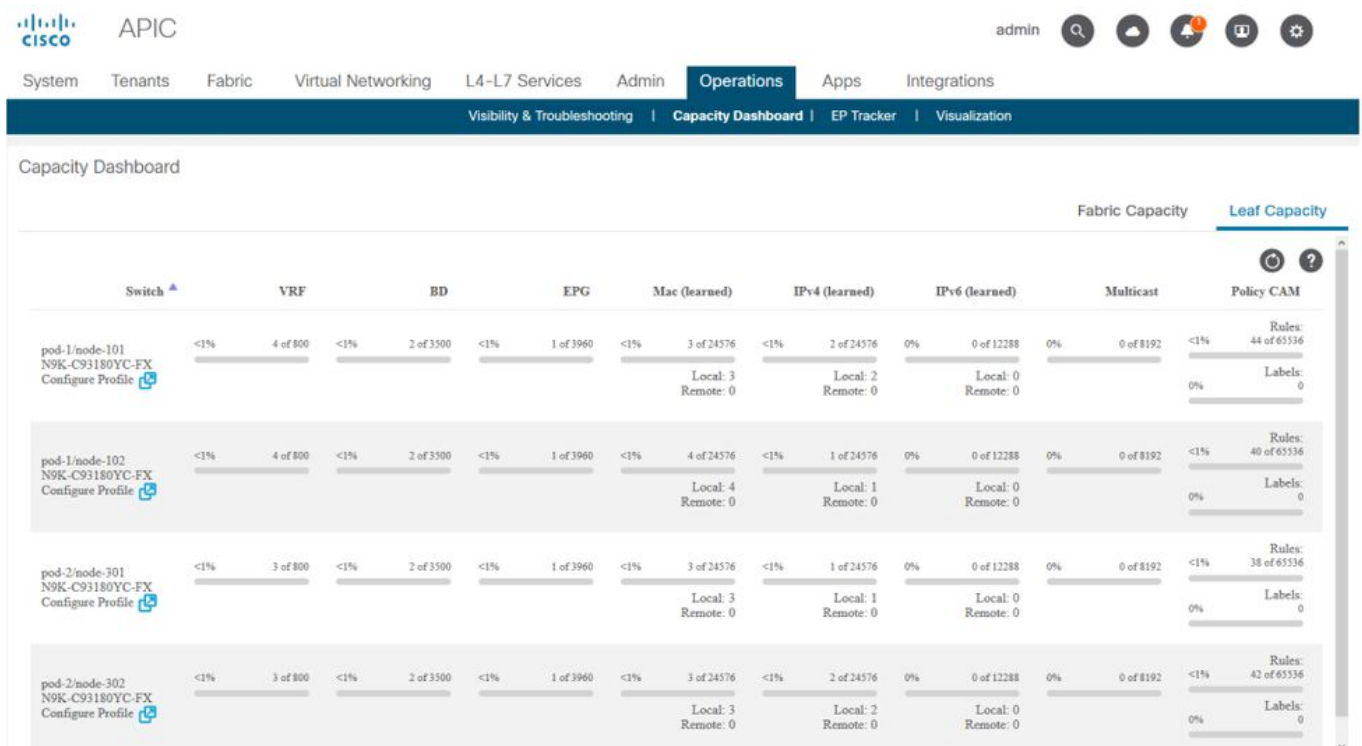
cisco APIC

admin

System Tenants Fabric Virtual Networking L4-L7 Services Admin Operations Apps Integrations

Visibility & Troubleshooting | Capacity Dashboard | EP Tracker | Visualization

Capacity Dashboard

Fabric Capacity Leaf Capacity

| Switch | VRF | BD | EPG | Mac (learned) | IPv4 (learned) | IPv6 (learned) | Multicast | Policy CAM |
|---|---|---|---|---|---|---|---|---|
| pod-1/node-101 N9K-C93180YC-FX Configure Profile | <1% 4 of 800 | <1% 2 of 3500 | <1% 1 of 3960 | <1% 3 of 24576 Local: 3 Remote: 0 | <1% 2 of 24576 Local: 2 Remote: 0 | 0% 0 of 12288 Local: 0 Remote: 0 | 0% 0 of 8192 | Rules: <1% 44 of 65536 Labels: 0% 0 |
| pod-1/node-102 N9K-C93180YC-FX Configure Profile | <1% 4 of 800 | <1% 2 of 3500 | <1% 1 of 3960 | <1% 4 of 24576 Local: 4 Remote: 0 | <1% 1 of 24576 Local: 1 Remote: 0 | 0% 0 of 12288 Local: 0 Remote: 0 | 0% 0 of 8192 | Rules: <1% 40 of 65536 Labels: 0% 0 |
| pod-2/node-301 N9K-C93180YC-FX Configure Profile | <1% 3 of 800 | <1% 2 of 3500 | <1% 1 of 3960 | <1% 3 of 24576 Local: 3 Remote: 0 | <1% 1 of 24576 Local: 1 Remote: 0 | 0% 0 of 12288 Local: 0 Remote: 0 | 0% 0 of 8192 | Rules: <1% 38 of 65536 Labels: 0% 0 |
| pod-2/node-302 N9K-C93180YC-FX Configure Profile | <1% 3 of 800 | <1% 2 of 3500 | <1% 1 of 3960 | <1% 3 of 24576 Local: 3 Remote: 0 | <1% 2 of 24576 Local: 2 Remote: 0 | 0% 0 of 12288 Local: 0 Remote: 0 | 0% 0 of 8192 | Rules: <1% 42 of 65536 Labels: 0% 0 |